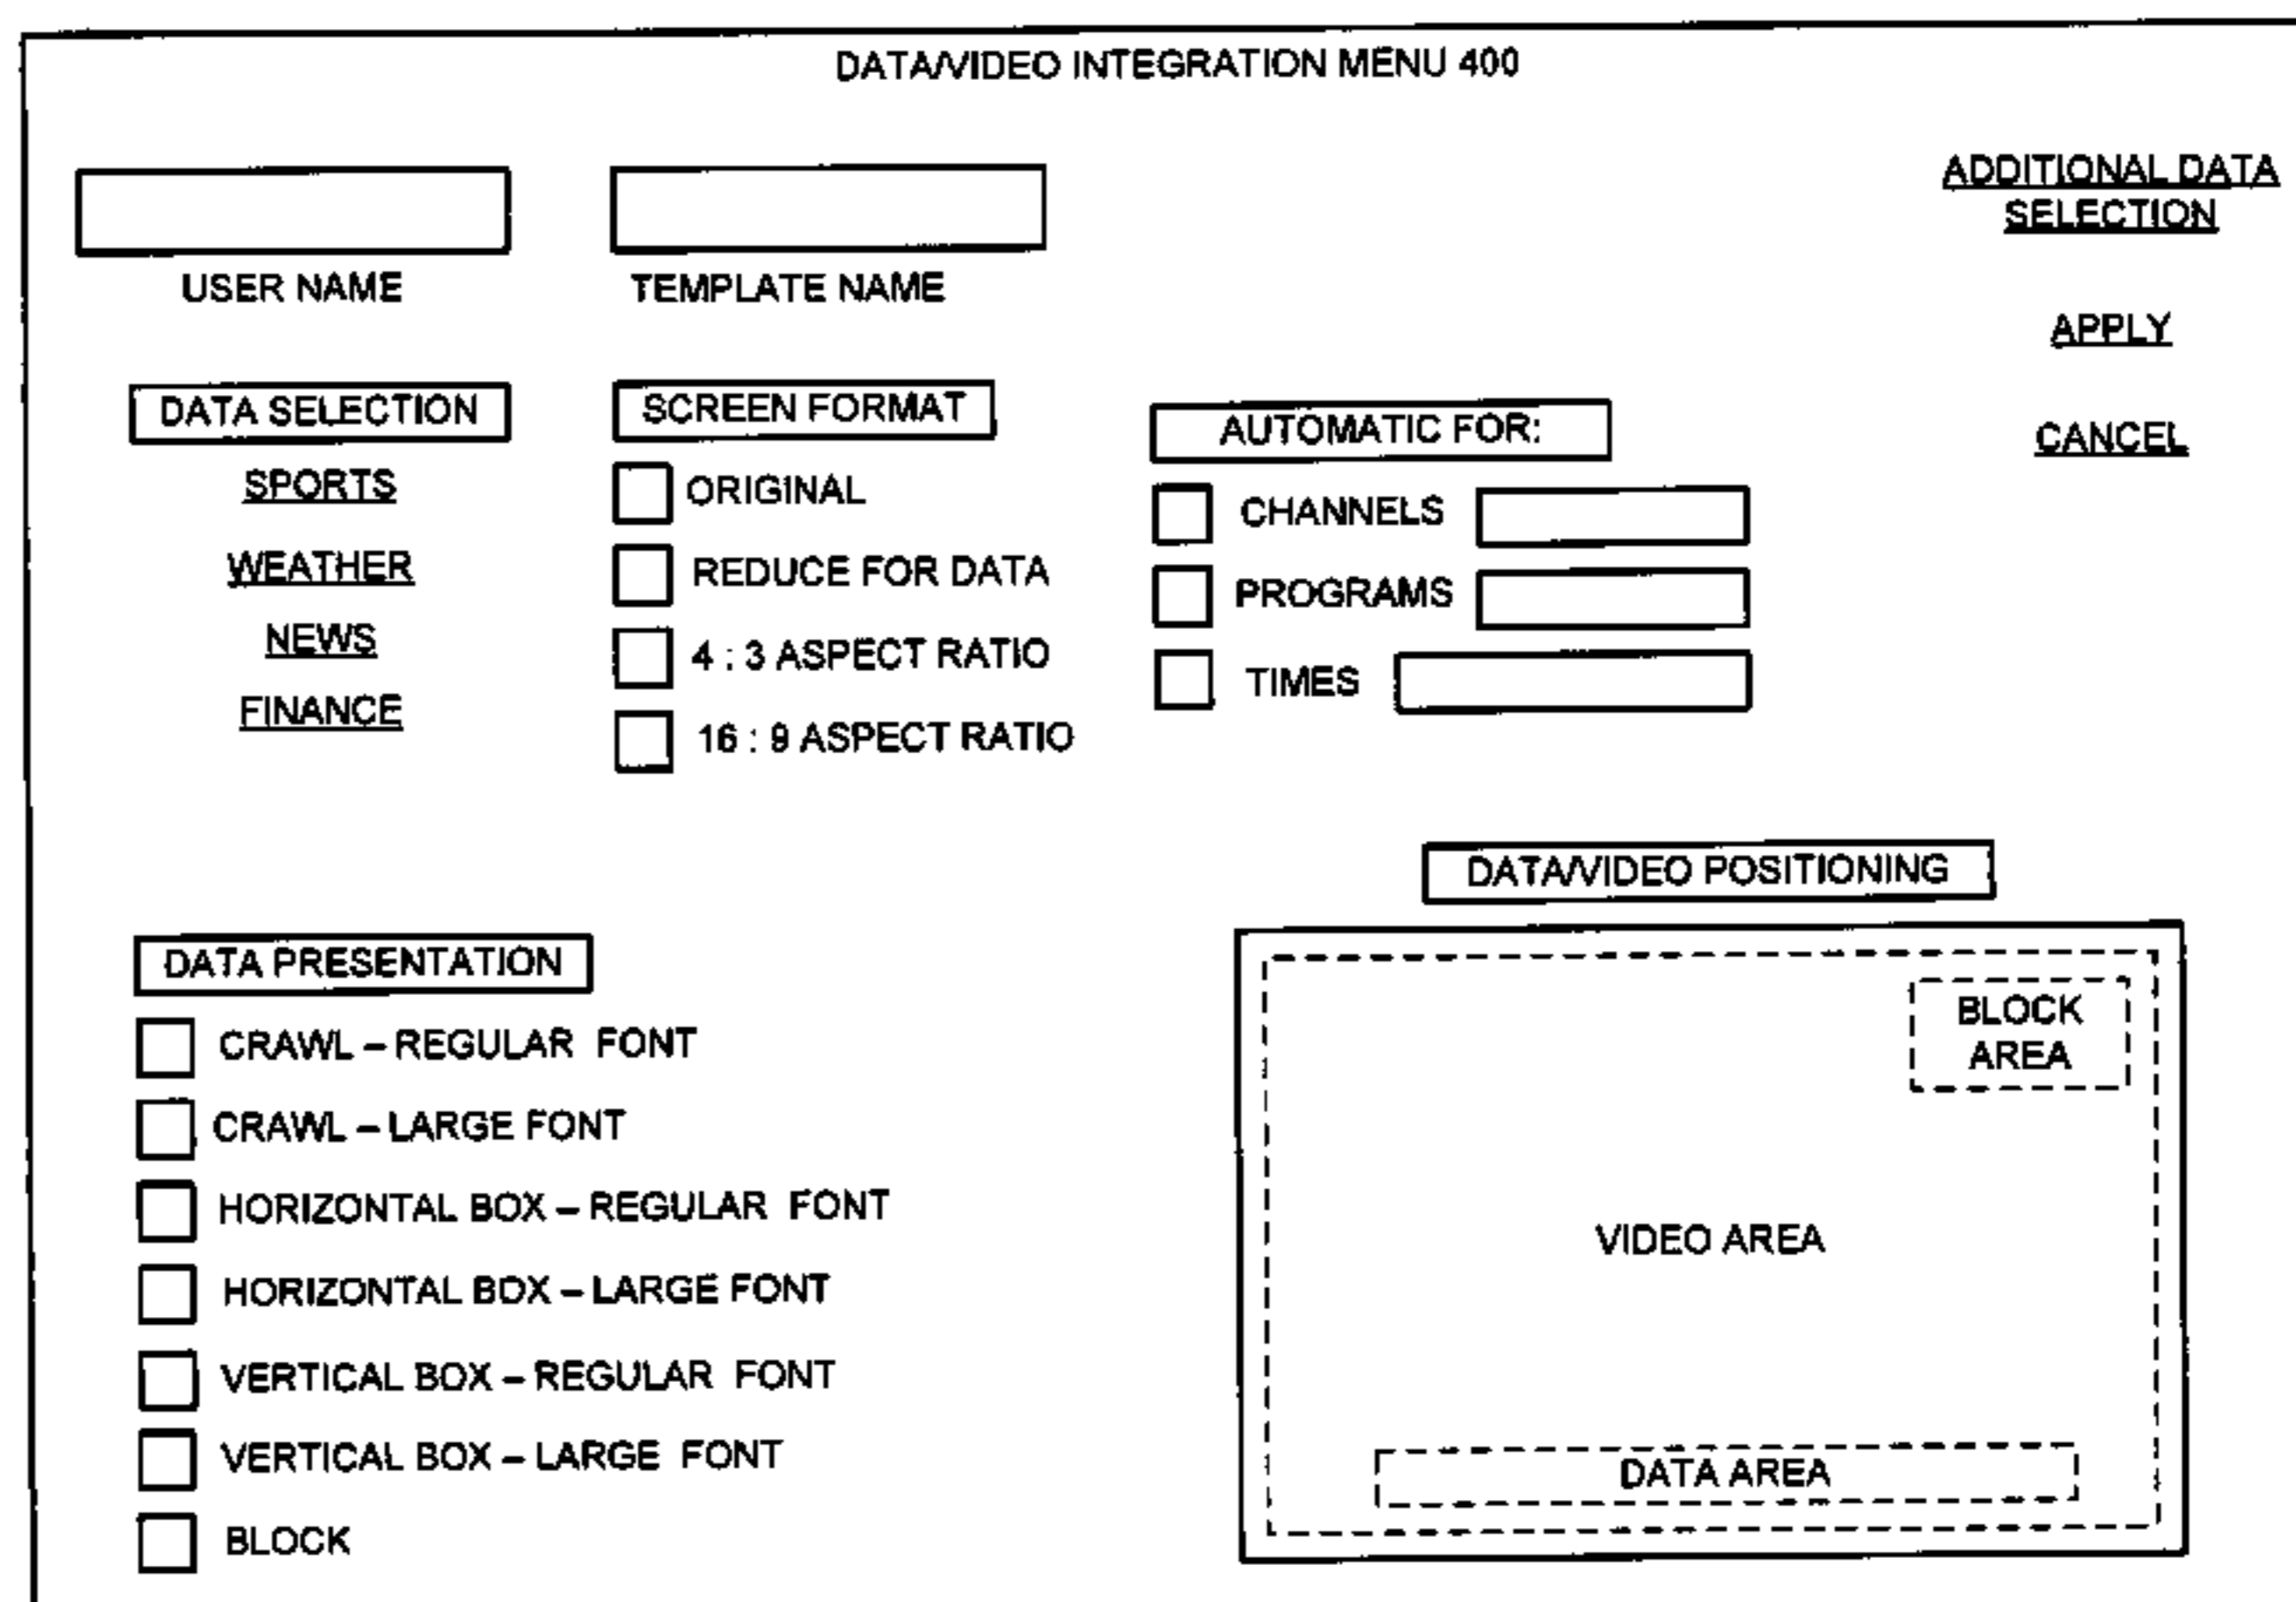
DATA/VIDEO INTEGRATION MENU 400

USER NAME

TEMPLATE NAME

ADDITIONAL DATA SELECTION

APPLY

CANCEL

DATA SELECTION

SPORTS

WEATHER

NEWS

FINANCE

SCREEN FORMAT

ORIGINAL

REDUCE FOR DATA

4 : 3 ASPECT RATIO

16 : 9 ASPECT RATIO

AUTOMATIC FOR:

CHANNELS

PROGRAMS

TIMES

DATA/VIDEO POSITIONING

BLOCK AREA

VIDEO AREA

DATA AREA

DATA PRESENTATION

CRAWL – REGULAR FONT

CRAWL – LARGE FONT

HORIZONTAL BOX – REGULAR FONT

HORIZONTAL BOX – LARGE FONT

VERTICAL BOX – REGULAR FONT

VERTICAL BOX – LARGE FONT

BLOCK